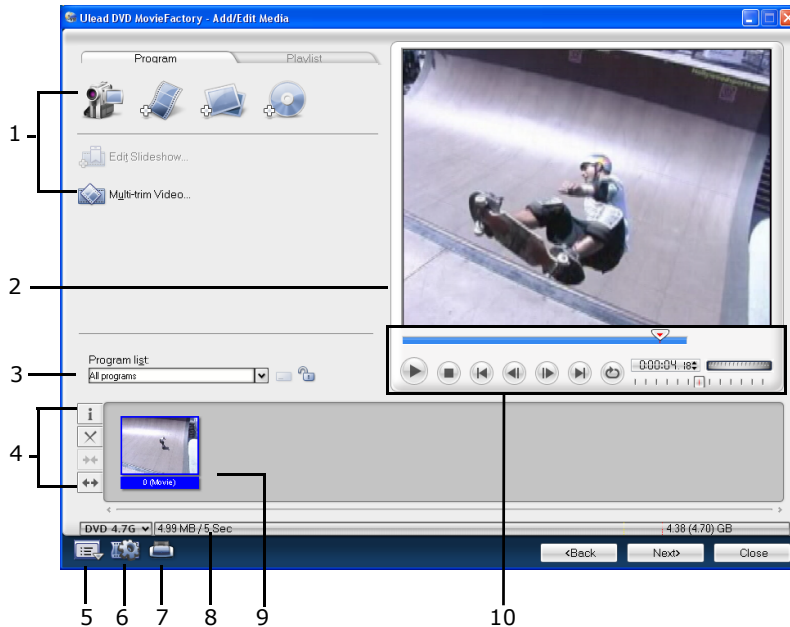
Ulead DVD MovieFactory - Add/Edit Media

Program
Playlist

Edit Slideshow...
Multi-trim Video...

Program list:
All programs

0 (Movie)

0:00:04 18

DVD 4.7G
4.99 MB / 5 Sec
4.38 (4.70) GB

<Back
Next>
Close

1
2
3
4
5
6
7
8
9
10